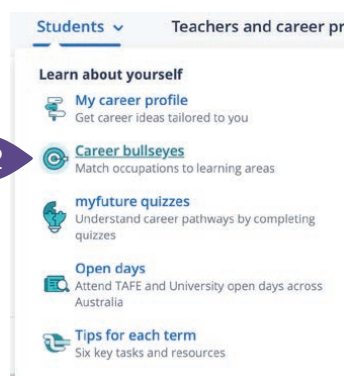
Students ⌄ Teachers and career pr

Learn about yourself

My career profile
Get career ideas tailored to you

Career bullseyes
Match occupations to learning areas

myfuture quizzes
Understand career pathways by completing quizzes

Open days
Attend TAFE and University open days across Australia

Tips for each term
Six key tasks and resources